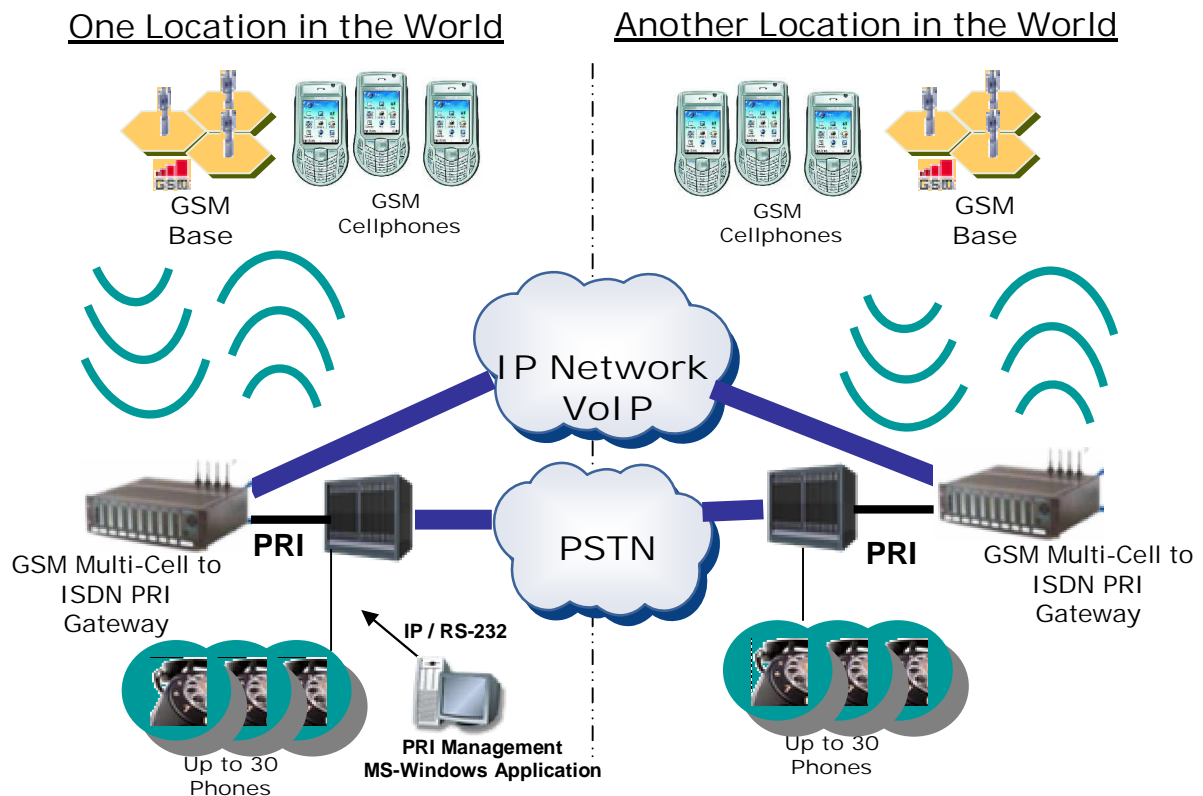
One Location in the World

Another Location in the World

GSM

GSM Base

GSM Cellphones

GSM

GSM Cellphones

GSM Base

IP Network VoIP

PSTN

GSM Multi-Cell to ISDN PRI Gateway

PRI

IP / RS-232

PRI Management MS-Windows Application

Up to 30 Phones

PRI

GSM Multi-Cell to ISDN PRI Gateway

Up to 30 Phones